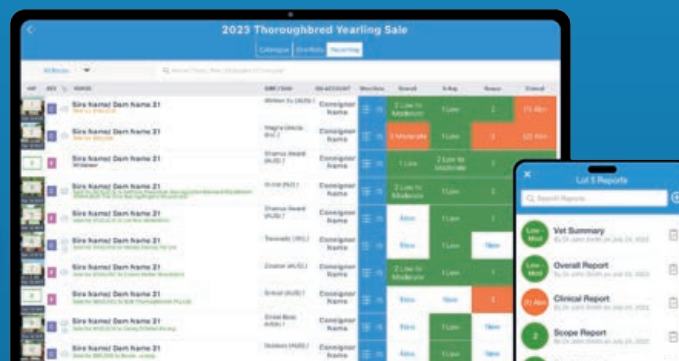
2023 Thoroughbred Yearling Sale

Catalogue | Shortlists | Yearlings

All Horses

| LOT | SEX | HORSE | SIRE / DAM | ON ACCOUNT | Overall | X-Ray | Scope | Clinical |
|---|---|---|---|---|---|---|---|---|
| | | Sire Name/ Dam Name 21 | | Consignor Name | 2 Low to Moderate | 1 Low | 2 | (1) Abn |
| | | Sire Name/ Dam Name 21 | | Consignor Name | 3 Moderate | 1 Low | 3 | (2) Abn |
| | | Sire Name/ Dam Name 21 | | Consignor Name | 1 Low | 2 Low to Moderate | 1 | |
| | | Sire Name/ Dam Name 21 | | Consignor Name | 2 Low to Moderate | 1 Low | 2 | |
| | | Sire Name/ Dam Name 21 | | Consignor Name | View | 1 Low | | |
| | | Sire Name/ Dam Name 21 | | Consignor Name | View | 1 Low | View | |
| | | Sire Name/ Dam Name 21 | | Consignor Name | 2 Low to Moderate | 1 Low | 3 | |
| | | Sire Name/ Dam Name 21 | | Consignor Name | View | View | | |
| | | Sire Name/ Dam Name 21 | | Consignor Name | View | | | |
| | | Sire Name/ Dam Name 21 | | Consignor Name | View | 1 Low | View | |

Lot 5 Reports

Search Reports

Low - Mod Vet Summary

Low - Mod Overall Report

(1) Abn Clinical Report

2 Scope Report